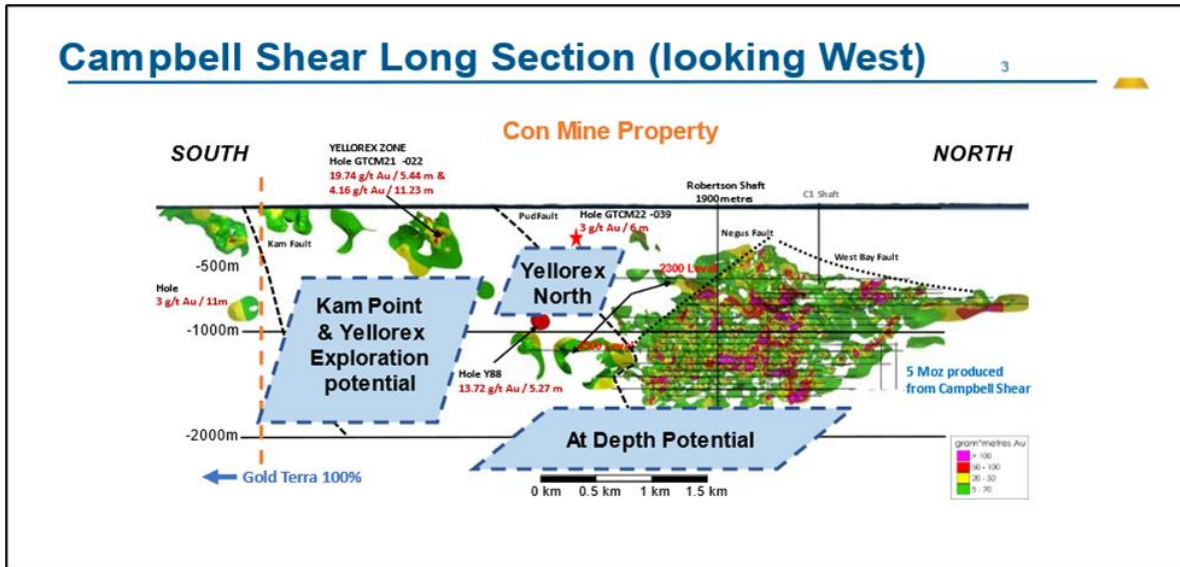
Campbell Shear Long Section (looking West)

3

Con Mine Property

SOUTH

NORTH

YELLOREX ZONE
Hole GTCM21 -022
19.74 g/t Au / 5.44 m &
4.16 g/t Au / 11.23 m

Robertson Shaft
1900 metres

C1 Shaft

PudFault

Hole GTCM22 -039
3 g/t Au / 6 m

Negus Fault

West Bay Fault

Kam Fault

-500m

Hole
3 g/t Au / 11m

Yellorex North

2300 Level

-1000m

Kam Point & Yellorex Exploration potential

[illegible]00 Level

Hole Y88
13.72 g/t Au / 5.27 m

5 Moz produced from Campbell Shear

-2000m

At Depth Potential

gram*metres Au
> 100
50 - 100
20 - 50
5 - 20

Gold Terra 100%

0 km 0.5 km 1 km 1.5 km